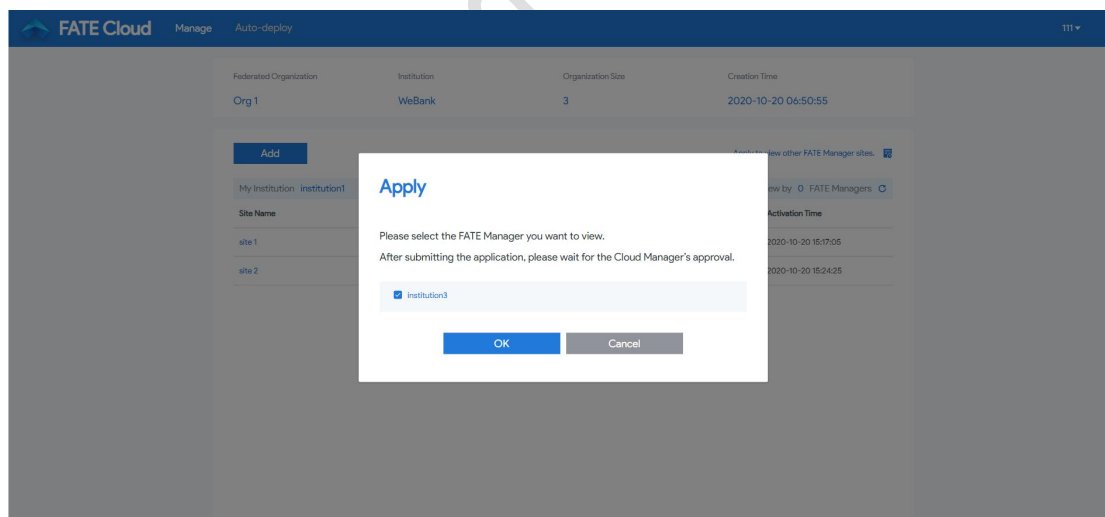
FATE Cloud Manage Auto-deploy 111

Federated Organization
Org 1

Institution
WeBank

Organization Size
3

Creation Time
2020-10-20 06:50:55

Add

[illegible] view other FATE Manager sites.

My Institution institution1

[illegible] by 0 FATE Managers

Site Name
site 1
site 2

Activation Time
2020-10-20 15:17:05
2020-10-20 15:24:25

Apply

Please select the FATE Manager you want to view.

After submitting the application, please wait for the Cloud Manager's approval.

institution3

OK Cancel